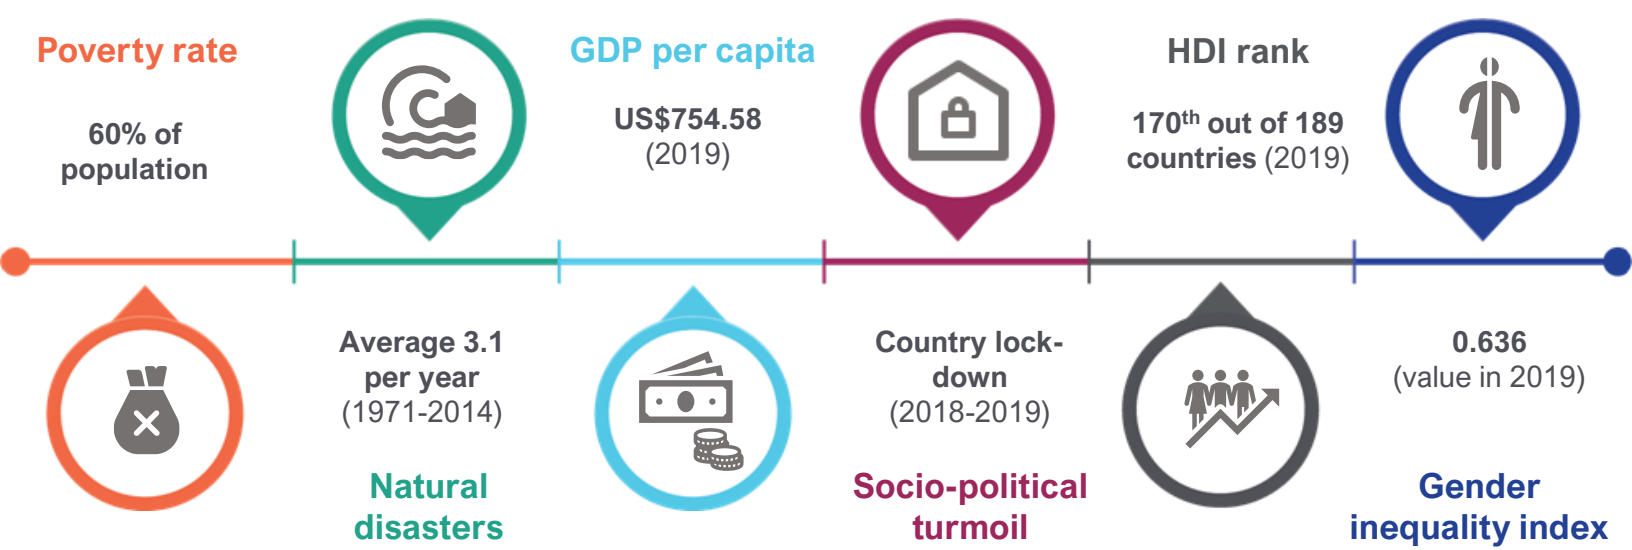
Poverty rate

60% of population

GDP per capita

US$754.58 (2019)

HDI rank

170$^{th}$ out of 189 countries (2019)

Average 3.1 per year (1971-2014)

Natural disasters

Country lock-down (2018-2019)

Socio-political turmoil

0.636 (value in 2019)

Gender inequality index